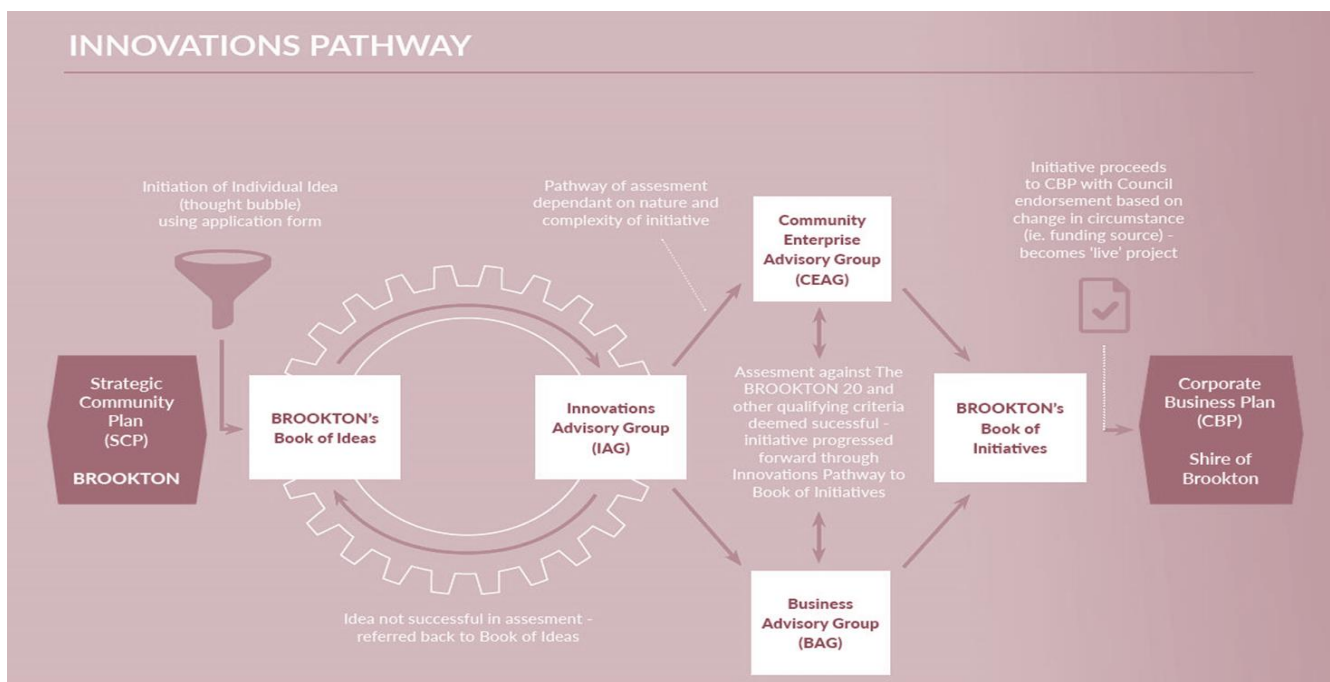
INNOVATIONS PATHWAY

Initiation of Individual Idea (thought bubble) using application form

Pathway of assesment dependant on nature and complexity of initiative

Community Enterprise Advisory Group (CEAG)

Initiative proceeds to CBP with Council endorsement based on change in circumstance (ie. funding source) - becomes 'live' project

Strategic Community Plan (SCP)

BROOKTON

BROOKTON's Book of Ideas

Innovations Advisory Group (IAG)

Assesment against The BROOKTON 20 and other qualifying criteria deemed sucessful - initiative progressed forward through Innovations Pathway to Book of Initiatives

BROOKTON's Book of Initiatives

Corporate Business Plan (CBP)

Shire of Brookton

Idea not successful in assesment - referred back to Book of Ideas

Business Advisory Group (BAG)